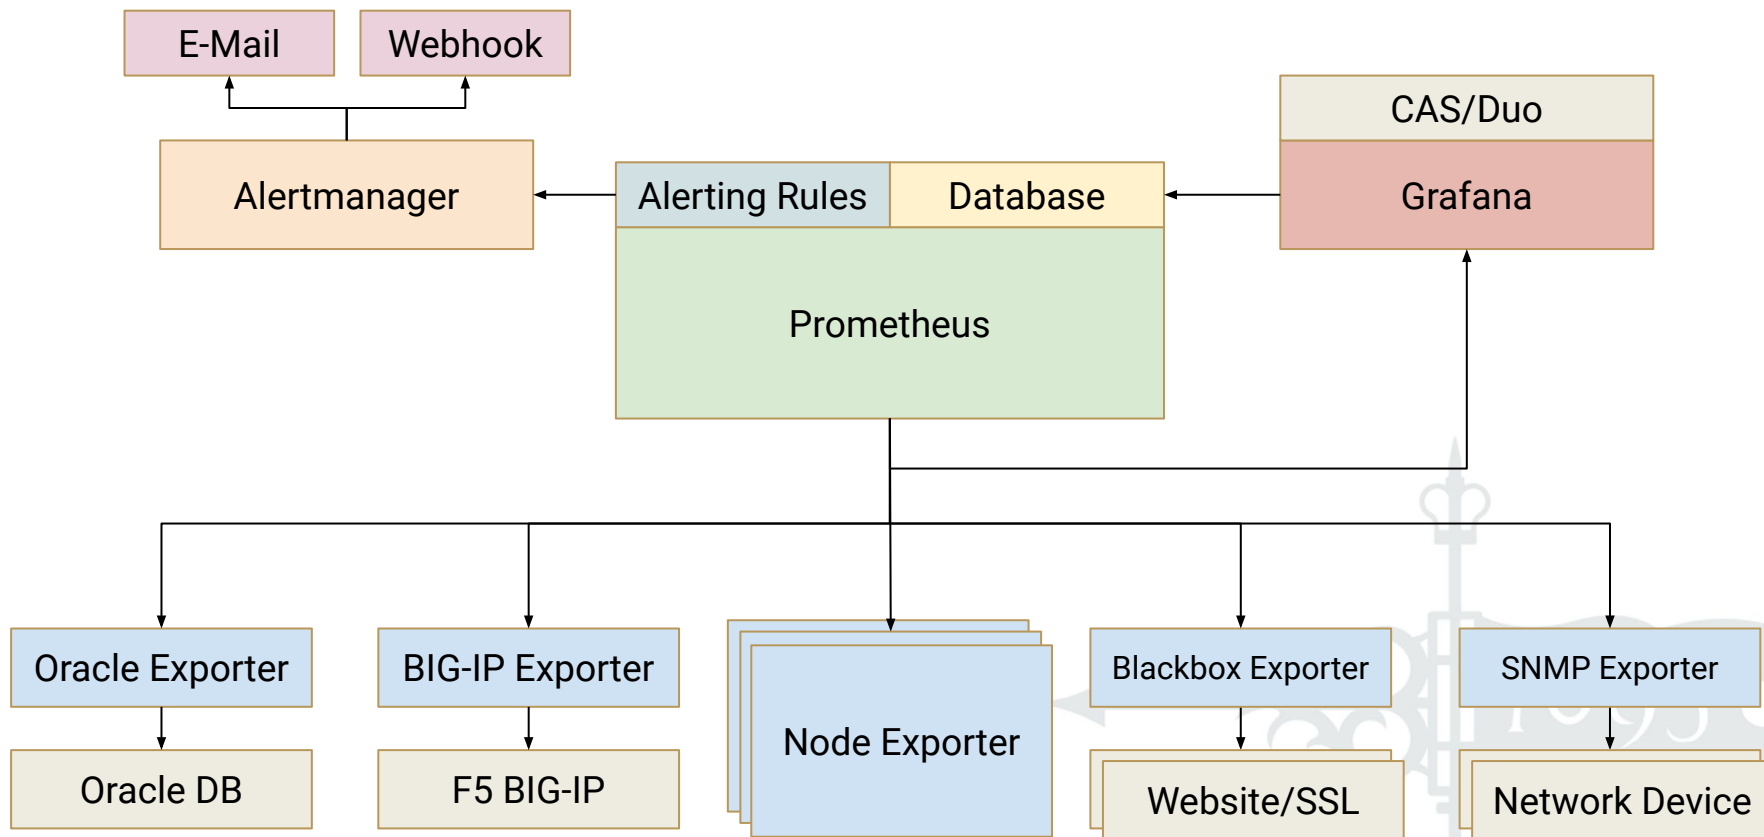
E-Mail
Webhook
CAS/Duo
Alertmanager
Alerting Rules
Database
Grafana
Prometheus
Oracle Exporter
BIG-IP Exporter
Node Exporter
Blackbox Exporter
SNMP Exporter
Oracle DB
F5 BIG-IP
Website/SSL
Network Device